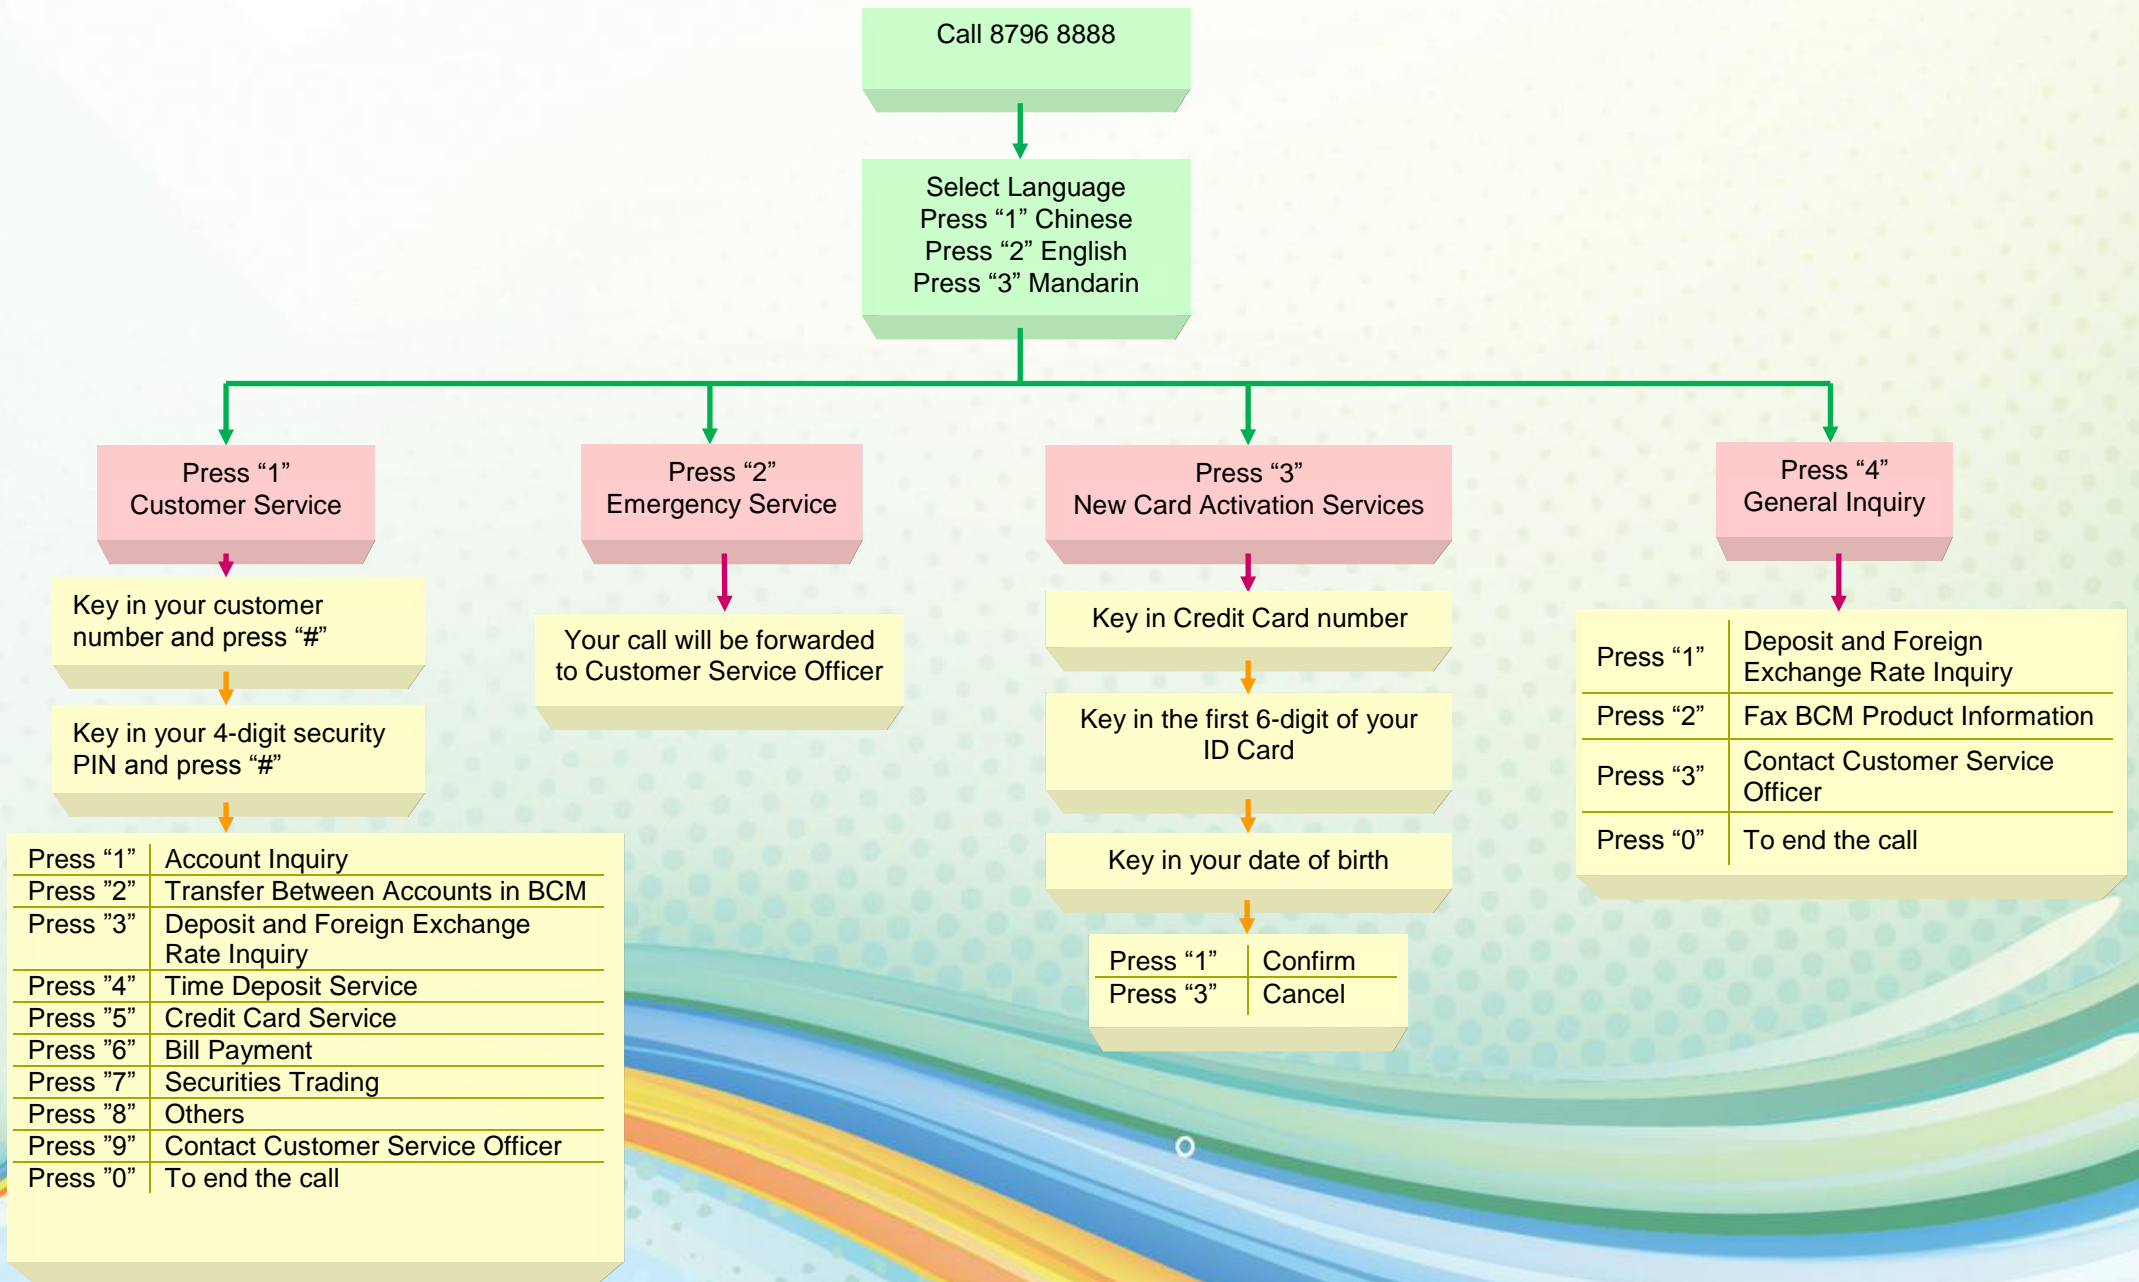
Call 8796 8888

Select Language
Press “1” Chinese
Press “2” English
Press “3” Mandarin

Press “1”
Customer Service

Key in your customer number and press “#”

Key in your 4-digit security PIN and press “#”

| Press “1” | Account Inquiry |
|---|---|
| Press “2” | Transfer Between Accounts in BCM |
| Press “3” | Deposit and Foreign Exchange Rate Inquiry |
| Press “4” | Time Deposit Service |
| Press “5” | Credit Card Service |
| Press ”6” | Bill Payment |
| Press ”7” | Securities Trading |
| Press ”8” | Others |
| Press ”9” | Contact Customer Service Officer |
| Press ”0” | To end the call |

Press “2”
Emergency Service

Your call will be forwarded to Customer Service Officer

Press “3”
New Card Activation Services

Key in Credit Card number

Key in the first 6-digit of your ID Card

Key in your date of birth

| Press “1” | Confirm |
|---|---|
| Press “3” | Cancel |

Press “4”
General Inquiry

| Press “1” | Deposit and Foreign Exchange Rate Inquiry |
|---|---|
| Press “2” | Fax BCM Product Information |
| Press “3” | Contact Customer Service Officer |
| Press “0” | To end the call |